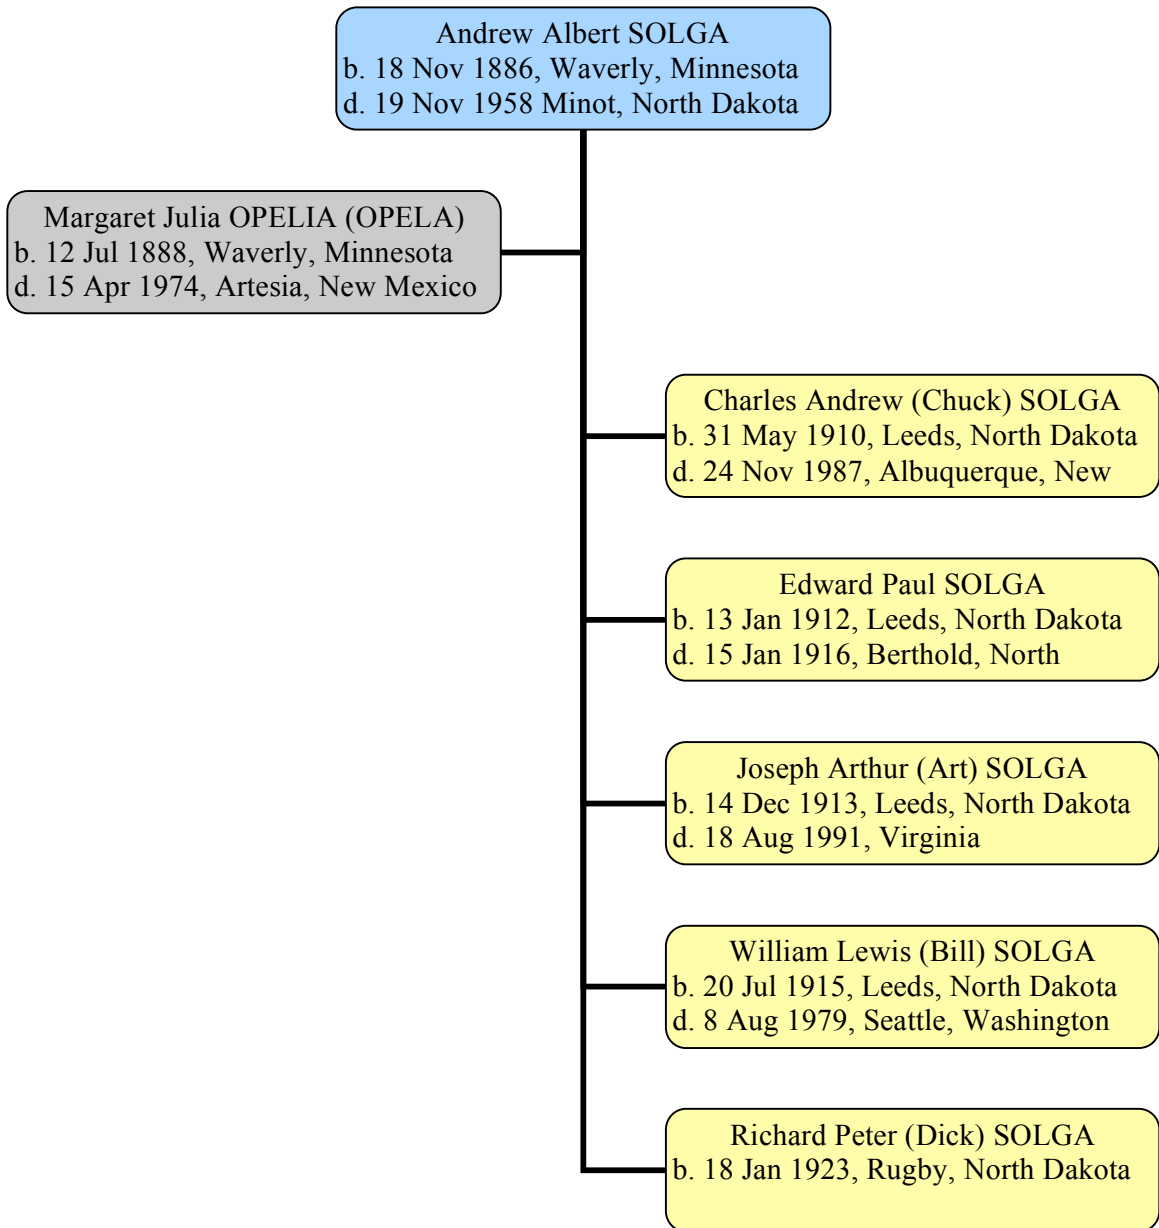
Andrew Albert SOLGA
b. 18 Nov 1886, Waverly, Minnesota
d. 19 Nov 1958 Minot, North Dakota

Margaret Julia OPELIA (OPELA)
b. 12 Jul 1888, Waverly, Minnesota
d. 15 Apr 1974, Artesia, New Mexico

Charles Andrew (Chuck) SOLGA
b. 31 May 1910, Leeds, North Dakota
d. 24 Nov 1987, Albuquerque, New

Edward Paul SOLGA
b. 13 Jan 1912, Leeds, North Dakota
d. 15 Jan 1916, Berthold, North

Joseph Arthur (Art) SOLGA
b. 14 Dec 1913, Leeds, North Dakota
d. 18 Aug 1991, Virginia

William Lewis (Bill) SOLGA
b. 20 Jul 1915, Leeds, North Dakota
d. 8 Aug 1979, Seattle, Washington

Richard Peter (Dick) SOLGA
b. 18 Jan 1923, Rugby, North Dakota